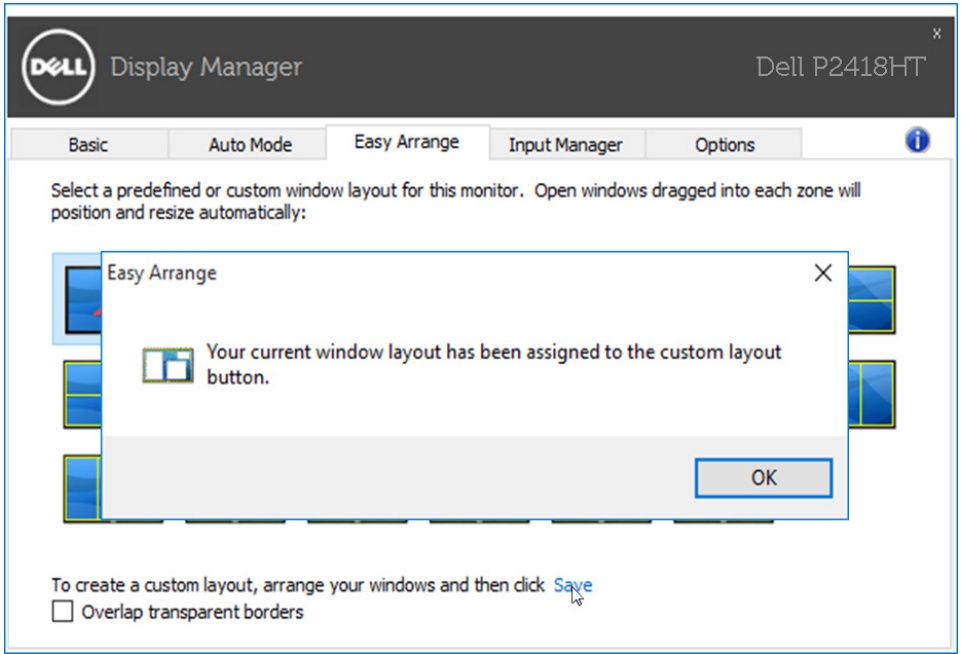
DELL Display Manager

Dell P2418HT

x

Basic

Auto Mode

Easy Arrange

Input Manager

Options

Select a predefined or custom window layout for this monitor. Open windows dragged into each zone will position and resize automatically:

Easy Arrange

Your current window layout has been assigned to the custom layout button.

OK

To create a custom layout, arrange your windows and then click Save

Overlap transparent borders